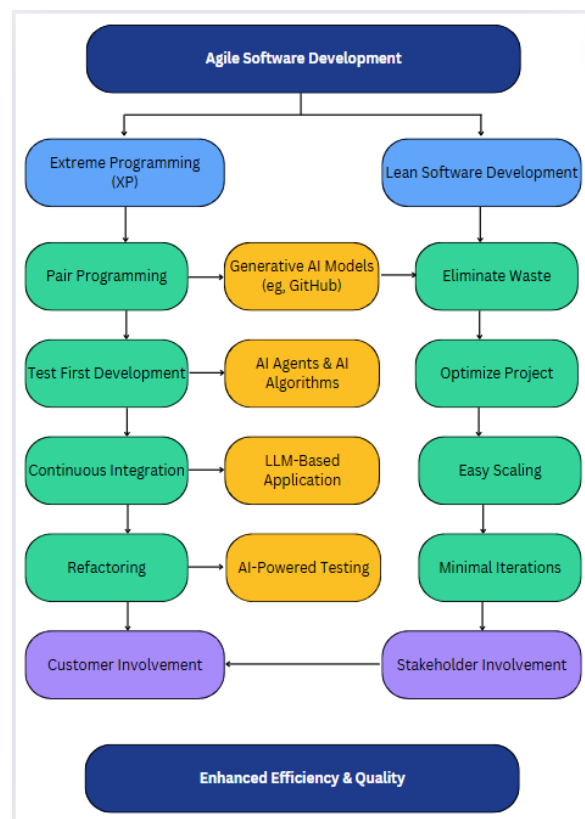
Agile Software Development

Extreme Programming (XP)

Lean Software Development

Pair Programming

Generative AI Models (eg, GitHub)

Eliminate Waste

Test First Development

AI Agents & AI Algorithms

Optimize Project

Continuous Integration

LLM-Based Application

Easy Scaling

Refactoring

AI-Powered Testing

Minimal Iterations

Customer Involvement

Stakeholder Involvement

Enhanced Efficiency & Quality